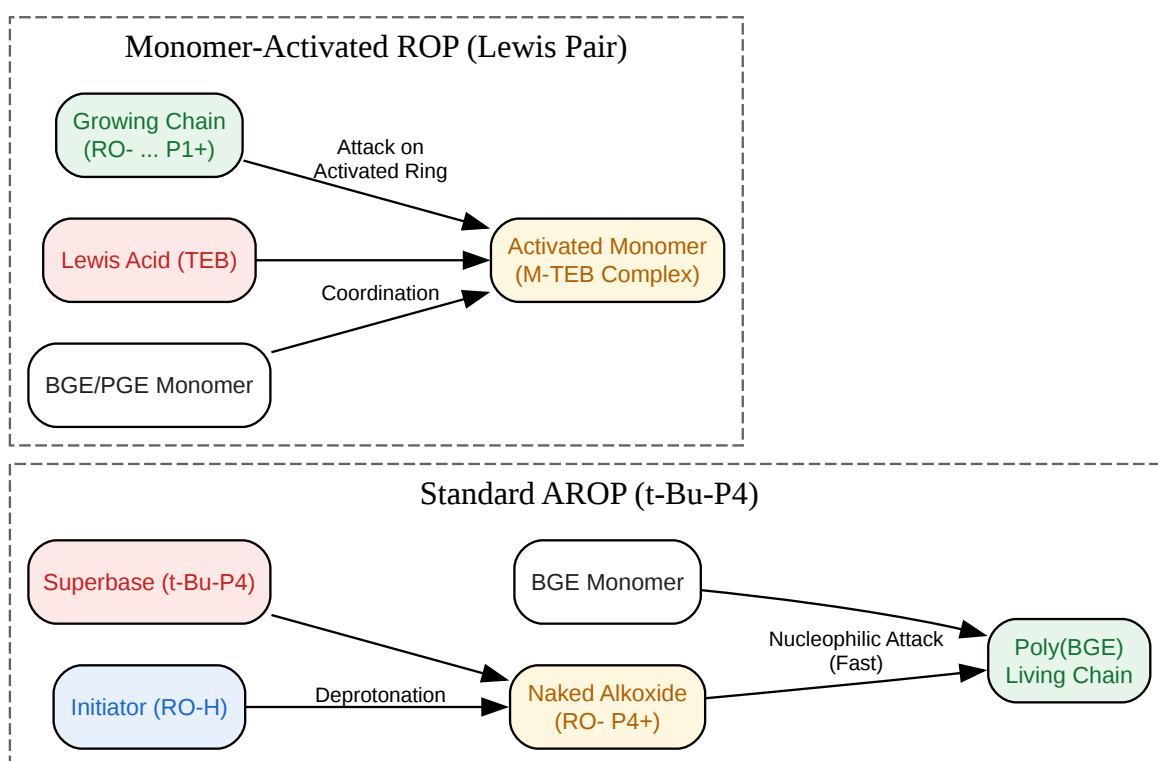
Monomer-Activated ROP (Lewis Pair)

Growing Chain
(RO- ... P1+)

Attack on
Activated Ring

Lewis Acid (TEB)

Activated Monomer
(M-TEB Complex)

Coordination

BGE/PGE Monomer

Standard AROP (t-Bu-P4)

Superbase (t-Bu-P4)

BGE Monomer

Nucleophilic Attack
(Fast)

Poly(BGE)
Living Chain

Initiator (RO-H)

Deprotonation

Naked Alkoxide
(RO- P4+)